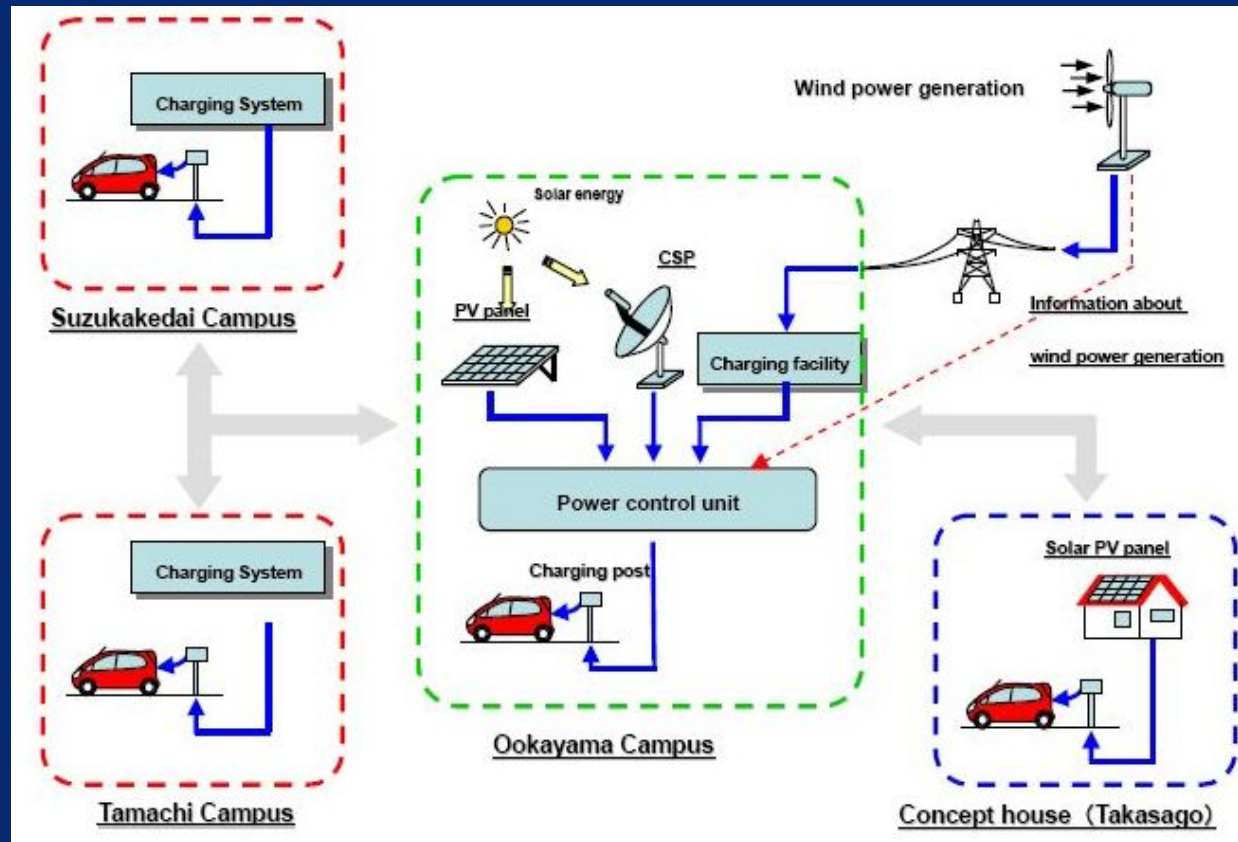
Charging System

Suzukakedai Campus

Wind power generation

Solar energy

CSP

PV panel

Charging facility

Information about

wind power generation

Power control unit

Charging System

Charging post

Solar PV panel

Ookayama Campus

Tamachi Campus

Concept house（Takasago)